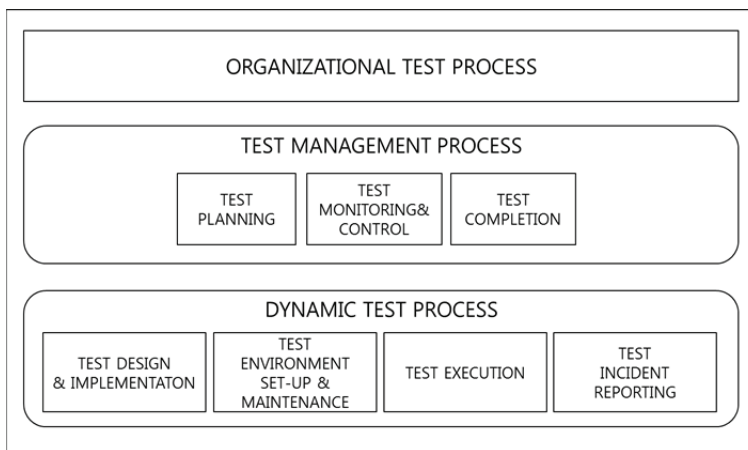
ORGANIZATIONAL TEST PROCESS

TEST MANAGEMENT PROCESS

TEST PLANNING

TEST MONITORING& CONTROL

TEST COMPLETION

DYNAMIC TEST PROCESS

TEST DESIGN & IMPLEMENTATON

TEST ENVIRONMENT SET-UP & MAINTENANCE

TEST EXECUTION

TEST INCIDENT REPORTING